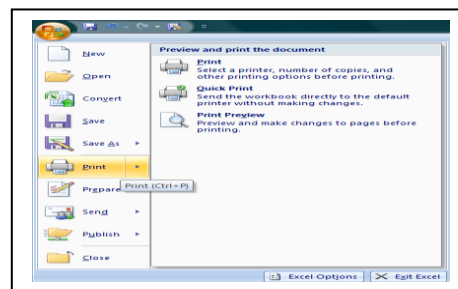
New
Open
Convert
Save
Save As
Print
Prepare
Send
Publish
Close

Preview and print the document

Print
Select a printer, number of copies, and other printing options before printing.

Quick Print
Send the workbook directly to the default printer without making changes.

Print Preview
Preview and make changes to pages before printing.

Print (Ctrl+P)

Excel Options
Exit Excel